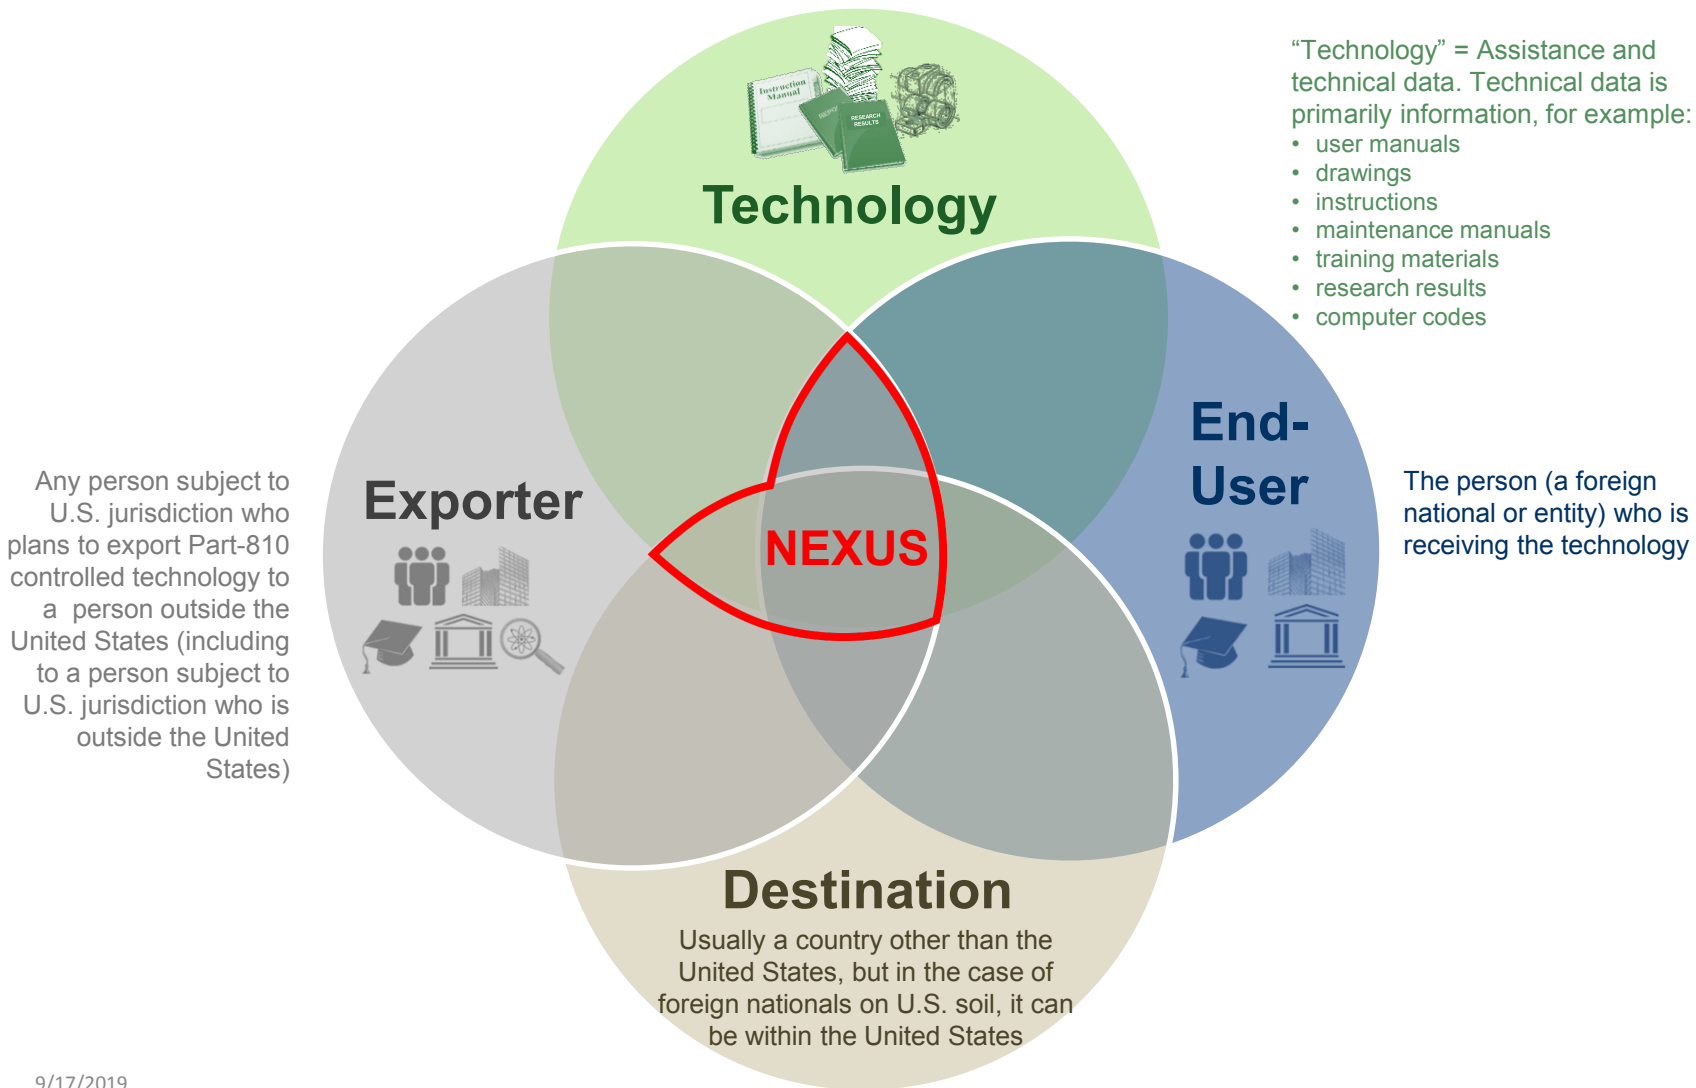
Instruction Manual

RESEARCH RESULTS

Technology

"Technology" = Assistance and technical data. Technical data is primarily information, for example:
• user manuals
• drawings
• instructions
• maintenance manuals
• training materials
• research results
• computer codes

Any person subject to U.S. jurisdiction who plans to export Part-810 controlled technology to a person outside the United States (including to a person subject to U.S. jurisdiction who is outside the United States)

Exporter

NEXUS

End-User

The person (a foreign national or entity) who is receiving the technology

Destination

Usually a country other than the United States, but in the case of foreign nationals on U.S. soil, it can be within the United States

9/17/2019